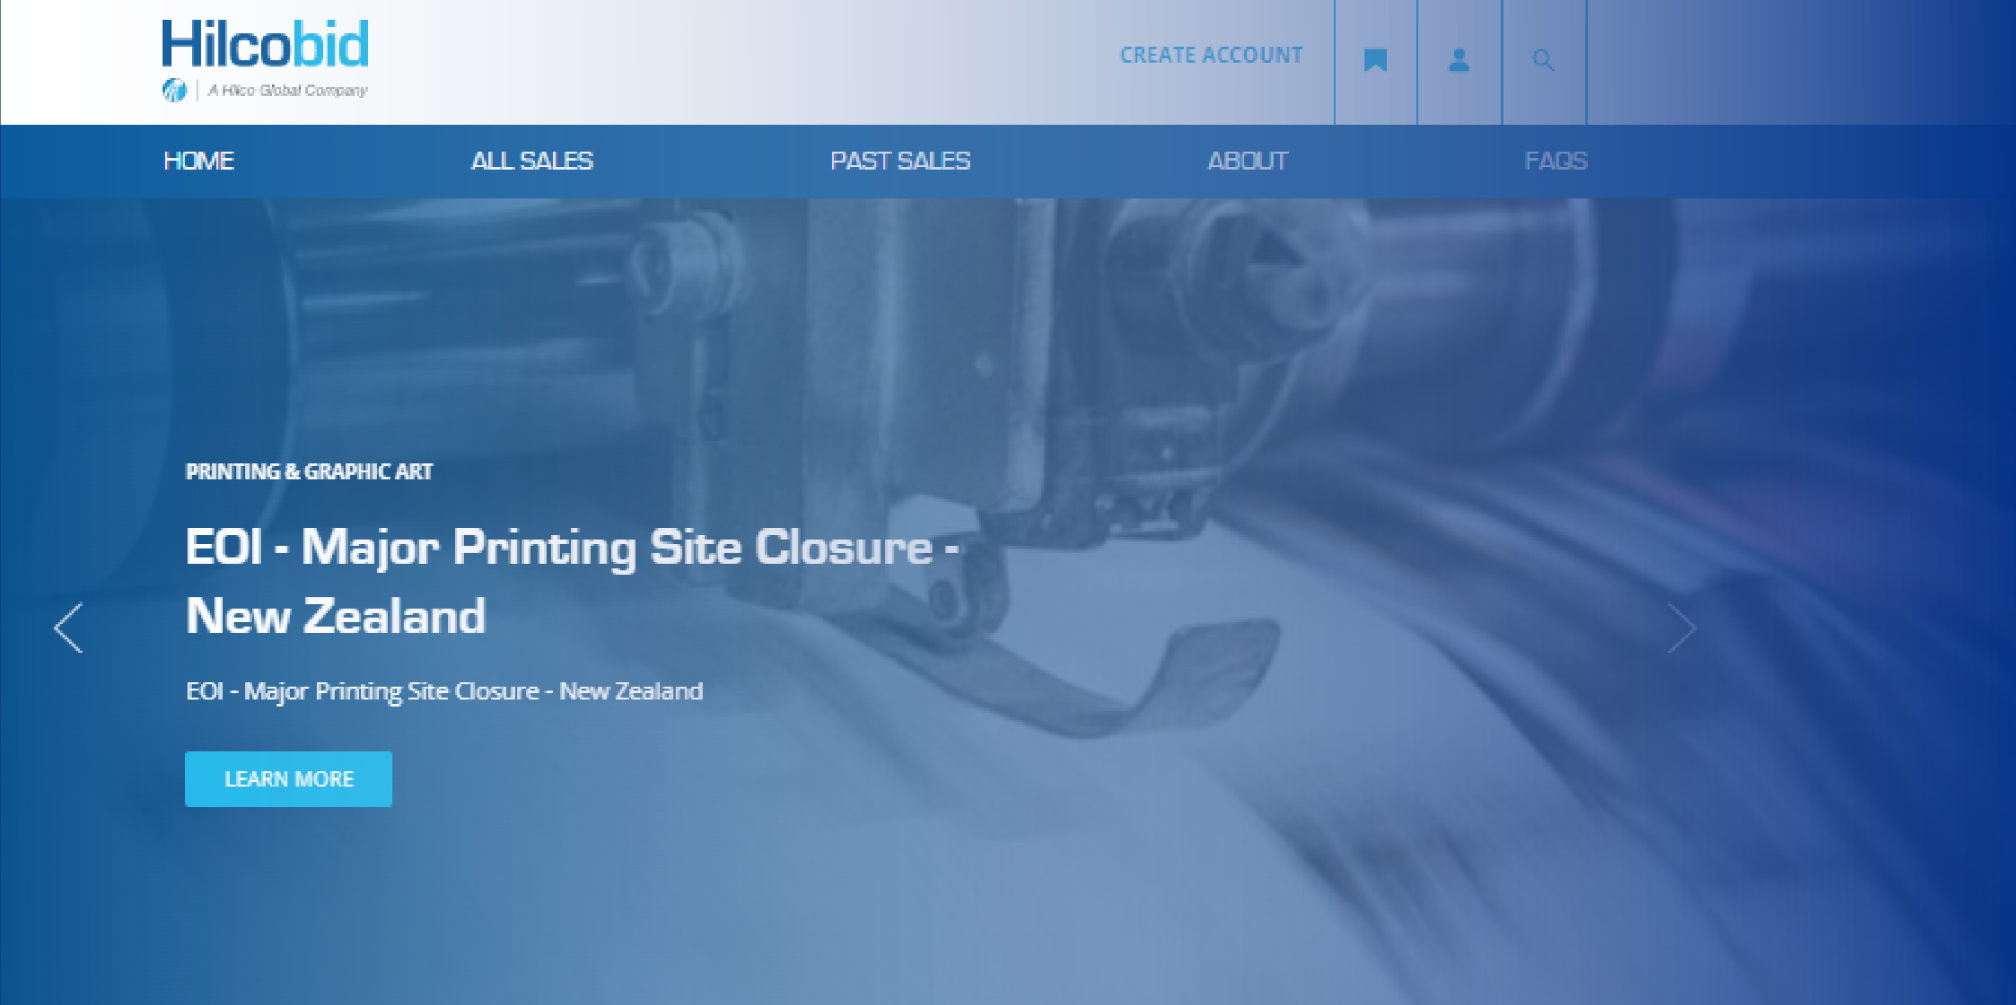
Hilcobid
A Hilco Global Company

CREATE ACCOUNT

HOME ALL SALES PAST SALES ABOUT FAQS

PRINTING & GRAPHIC ART

EOI - Major Printing Site Closure - New Zealand

EOI - Major Printing Site Closure - New Zealand

LEARN MORE